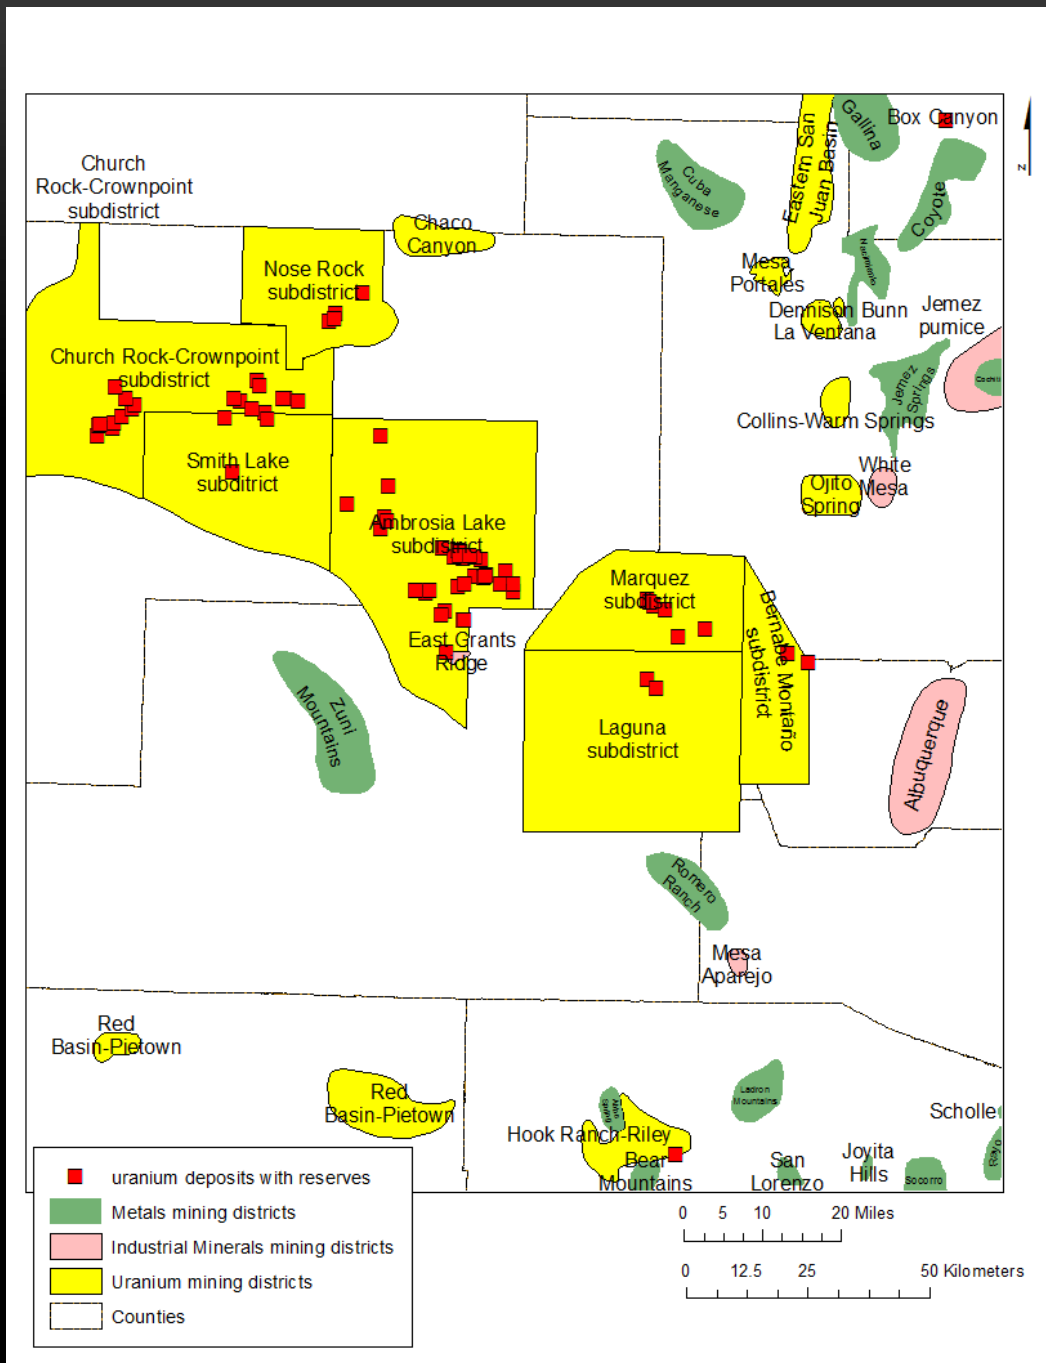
Church Rock-Crownpoint subdistrict

Chaco Canyon

Nose Rock subdistrict

Church Rock-Crownpoint subdistrict

Smith Lake subditrict

Ambrosia Lake subdistrict

East Grants Ridge

Zuni Mountains

Cuba Manganese

Eastern San Juan Basin

Gallina

Box Canyon

Coyote

N

Mesa Portales

Nacimiento

Dennison Bunn

La Ventana

Jemez pumice

Cochiti

Jemez Springs

Collins-Warm Springs

White Mesa

Ojito Spring

Marquez subdistrict

Bernabe Montaño subdistrict

Laguna subdistrict

Albuquerque

Romero Ranch

Mesa Aparejo

Red Basin-Pietown

Red Basin-Pietown

Hook Ranch-Riley

Bear Mountains

Ladron Mountains

San Lorenzo

Joyita Hills

Socorro

Scholle

Rayo

uranium deposits with reserves

Metals mining districts

Industrial Minerals mining districts

Uranium mining districts

Counties

0 5 10 20 Miles

0 12.5 25 50 Kilometers